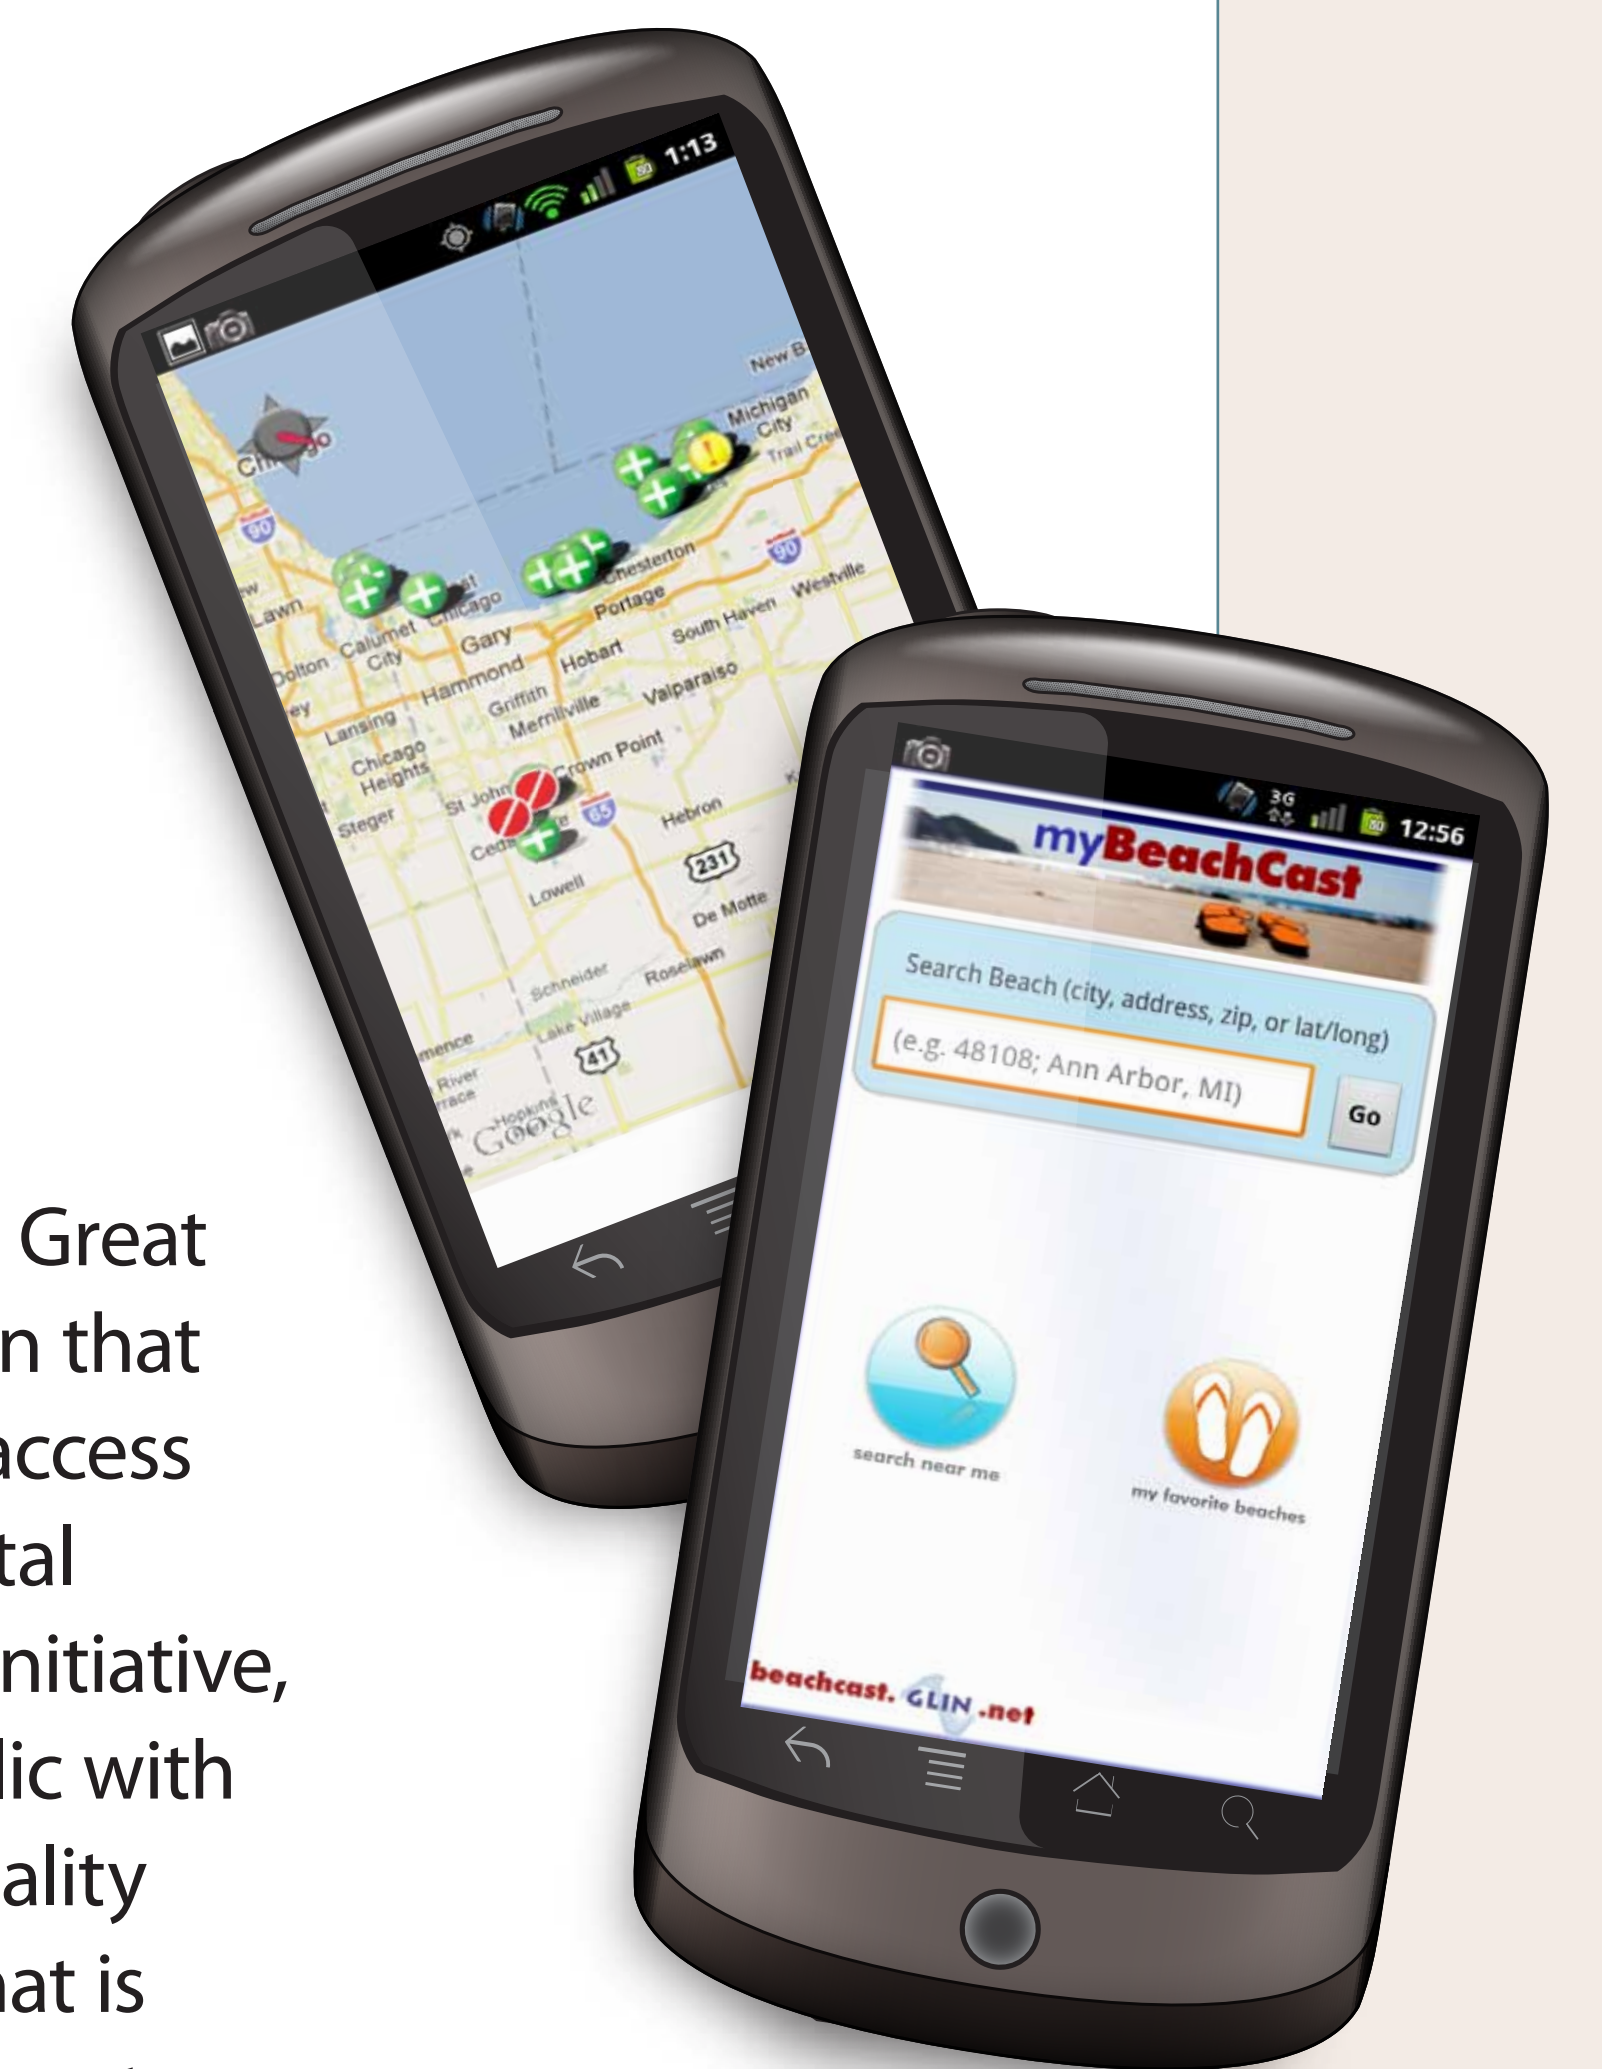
1:13

New B
Michigan City
Trail Cre
Chi
90
Lawn
Calumet City
Chicago
Gary
Chesterton
Portage
90
Westville
South Haven
Dolton
Hammond
Hobart
Griffith
Merrillville
Valparaiso
Lansing
Chicago Heights
Crown Point
St John
Steger
65
Hebron
Ceda
231
Lowell
De Motte
Schneider
Roselawn
Lake Village
41
River
race
Google

3G
12:56
myBeachCast
Search Beach (city, address, zip, or lat/long)
(e.g. 48108; Ann Arbor, MI)
Go
search near me
my favorite beaches
beachcast. GLIN .net

Great
n that
access
tal
nitiative,
lic with
ality
at is